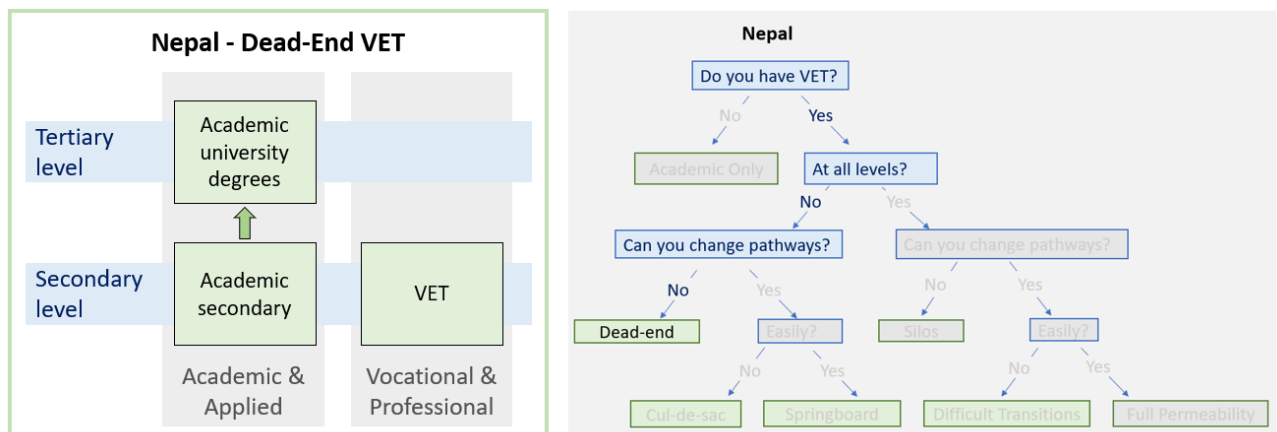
Nepal - Dead-End VET

Tertiary level

Academic university degrees

Secondary level

Academic secondary

VET

Academic & Applied

Vocational & Professional

Nepal

Do you have VET?

No

Yes

Academic Only

At all levels?

No

Yes

Can you change pathways?

Can you change pathways?

No

Yes

No

Yes

Dead-end

Easily?

Silos

Easily?

No

Yes

No

Yes

Cul-de-sac

Springboard

Difficult Transitions

Full Permeability